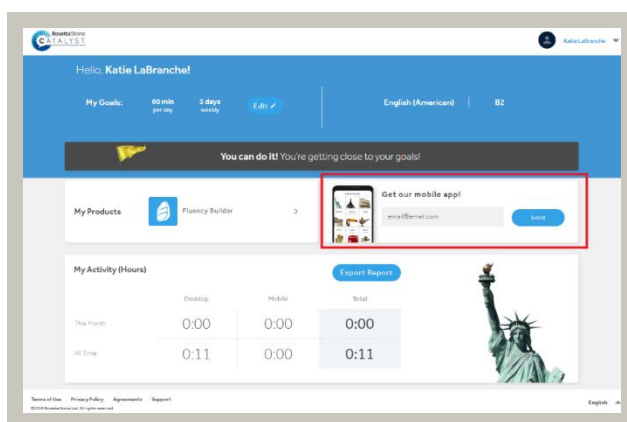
Rosetta Stone CATALYST

Katie LaBranche

Hello, Katie LaBranche!

My Goals: 60 min per day 3 days weekly Edit

English (American) | B2

You can do it! You're getting close to your goals!

My Products

Fluency Builder

Get our mobile app!

email@email.com

Send

My Activity (Hours)

Export Report

| | Desktop | Mobile | Total |
|---|---|---|---|
| This Month | 0:00 | 0:00 | 0:00 |
| All Time | 0:11 | 0:00 | 0:11 |

Terms of Use Privacy Policy Agreements Support

©2018 Rosetta Stone Ltd. All rights reserved.

English